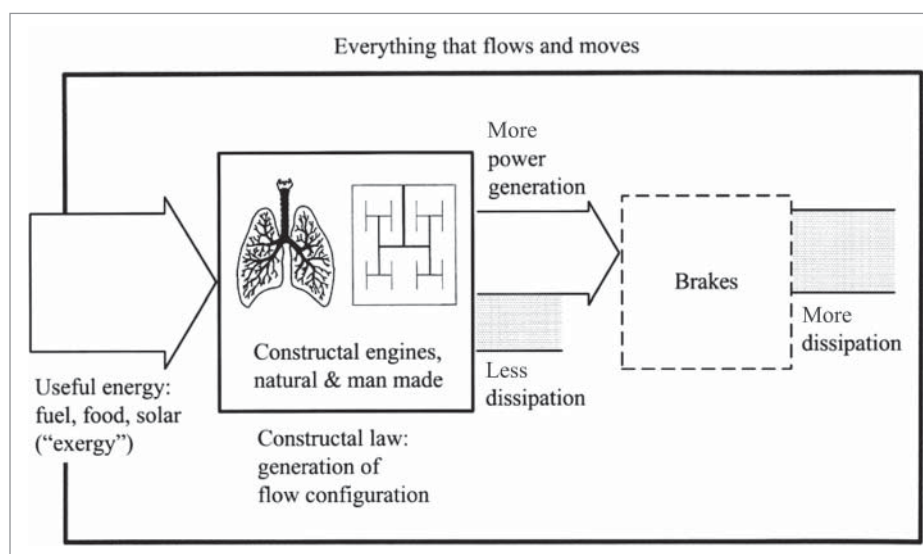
Everything that flows and moves

More power generation

Brakes

More dissipation

Constructal engines, natural & man made

Less dissipation

Useful energy: fuel, food, solar ("exergy")

Constructal law: generation of flow configuration